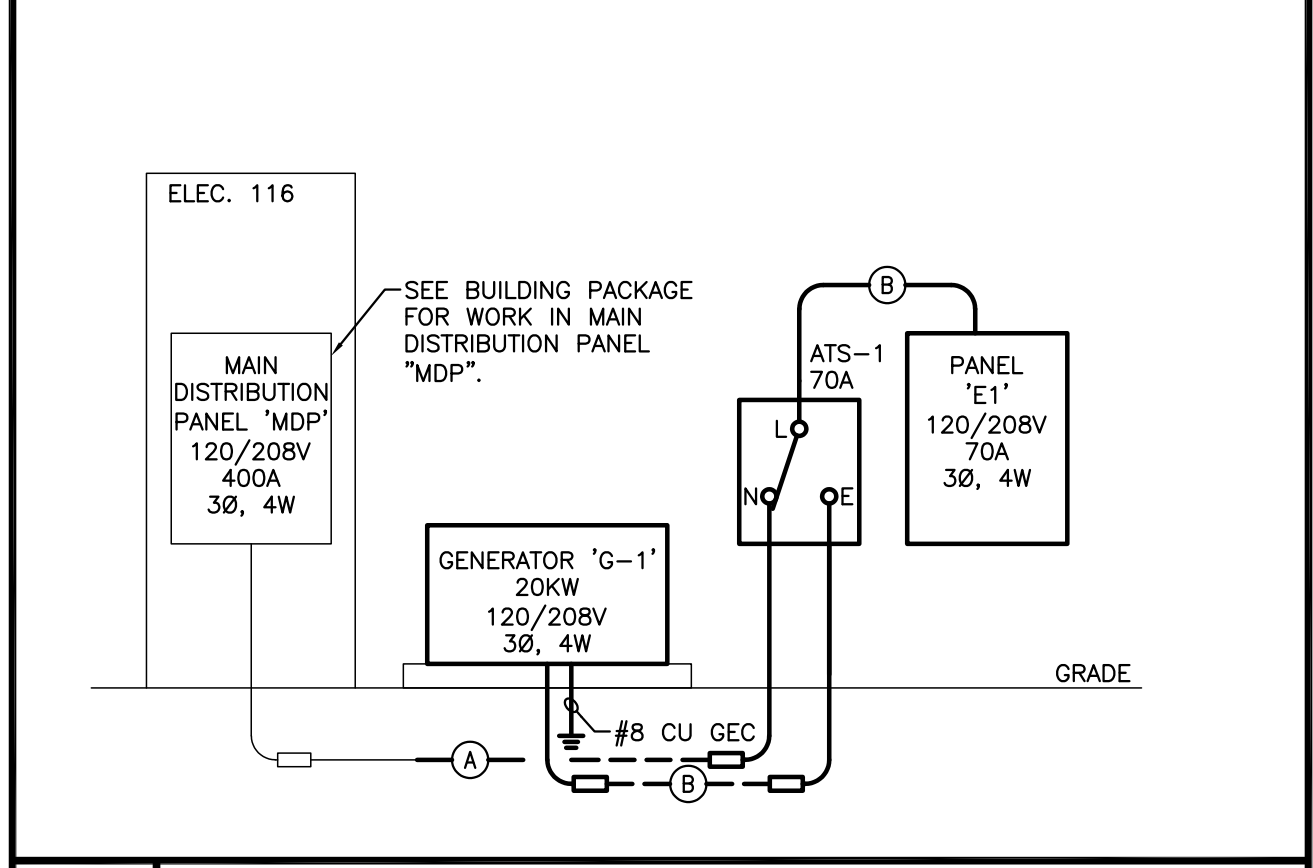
ELEC. 116

SEE BUILDING PACKAGE FOR WORK IN MAIN DISTRIBUTION PANEL "MDP".

MAIN DISTRIBUTION PANEL 'MDP' 120/208V 400A 3Ø, 4W

B

ATS-1 70A

L

N

E

PANEL 'E1' 120/208V 70A 3Ø, 4W

GENERATOR 'G-1' 20KW 120/208V 3Ø, 4W

GRADE

#8 CU GEC

A

B